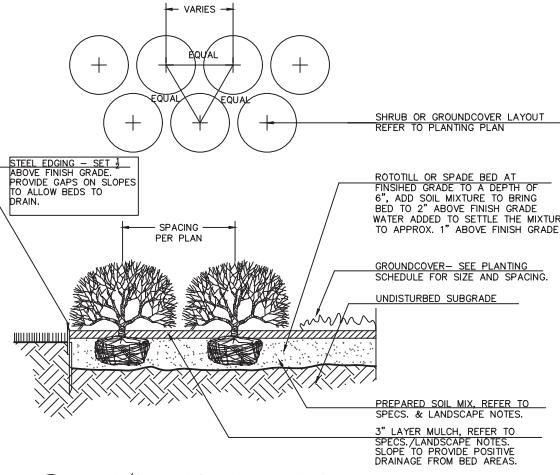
VARIES

EQUAL

EQUAL

EQUAL

SHRUB OR GROUNDCOVER LAYOUT REFER TO PLANTING PLAN

STEEL EDGING – SET $\frac{1}{2}$" ABOVE FINISH GRADE. PROVIDE GAPS ON SLOPES TO ALLOW BEDS TO DRAIN.

ROTOTILL OR SPADE BED AT FINSIHED GRADE TO A DEPTH OF 6", ADD SOIL MIXTURE TO BRING BED TO 2" ABOVE FINISH GRADE WATER ADDED TO SETTLE THE MIXTURE TO APPROX. 1" ABOVE FINISH GRADE

SPACING PER PLAN

GROUNDCOVER– SEE PLANTING SCHEDULE FOR SIZE AND SPACING.

UNDISTURBED SUBGRADE

PREPARED SOIL MIX, REFER TO SPECS. & LANDSCAPE NOTES.

3" LAYER MULCH, REFER TO SPECS./LANDSCAPE NOTES. SLOPE TO PROVIDE POSITIVE DRAINAGE FROM BED AREAS.